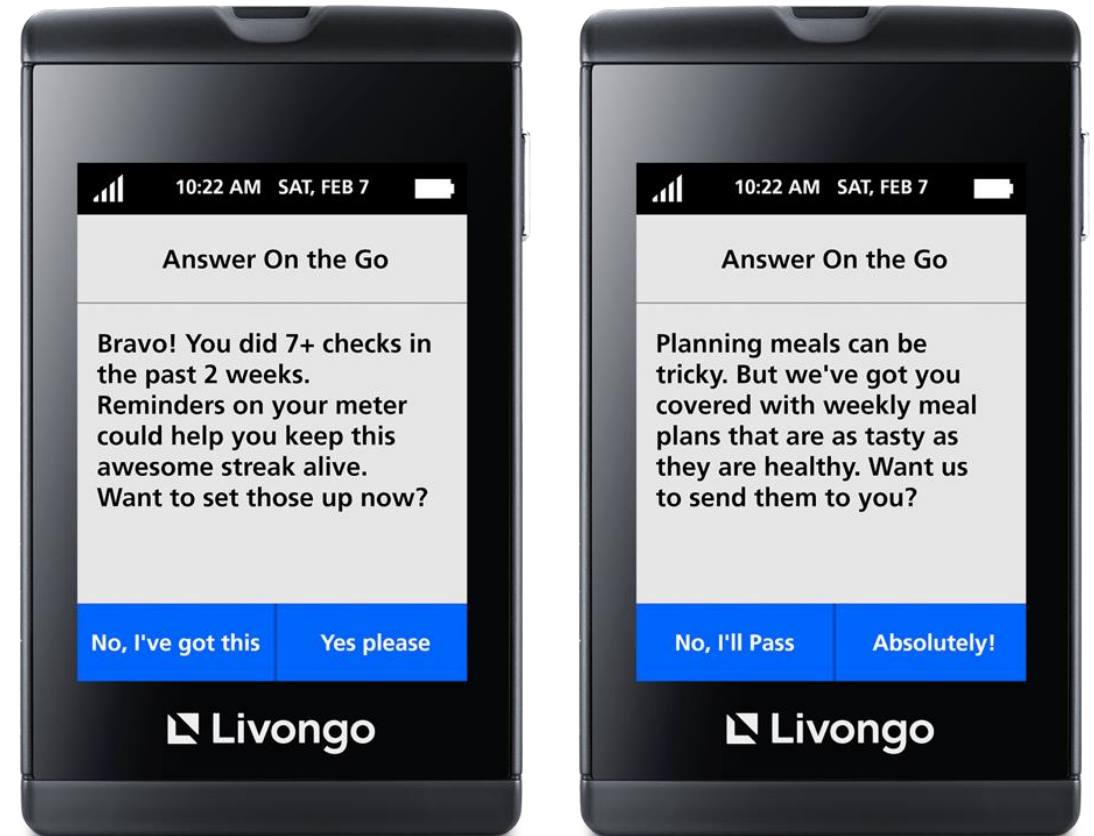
10:22 AM SAT, FEB 7

Answer On the Go

Bravo! You did 7+ checks in the past 2 weeks. Reminders on your meter could help you keep this awesome streak alive. Want to set those up now?

No, I've got this

Yes please

Livongo

10:22 AM SAT, FEB 7

Answer On the Go

Planning meals can be tricky. But we've got you covered with weekly meal plans that are as tasty as they are healthy. Want us to send them to you?

No, I'll Pass

Absolutely!

Livongo